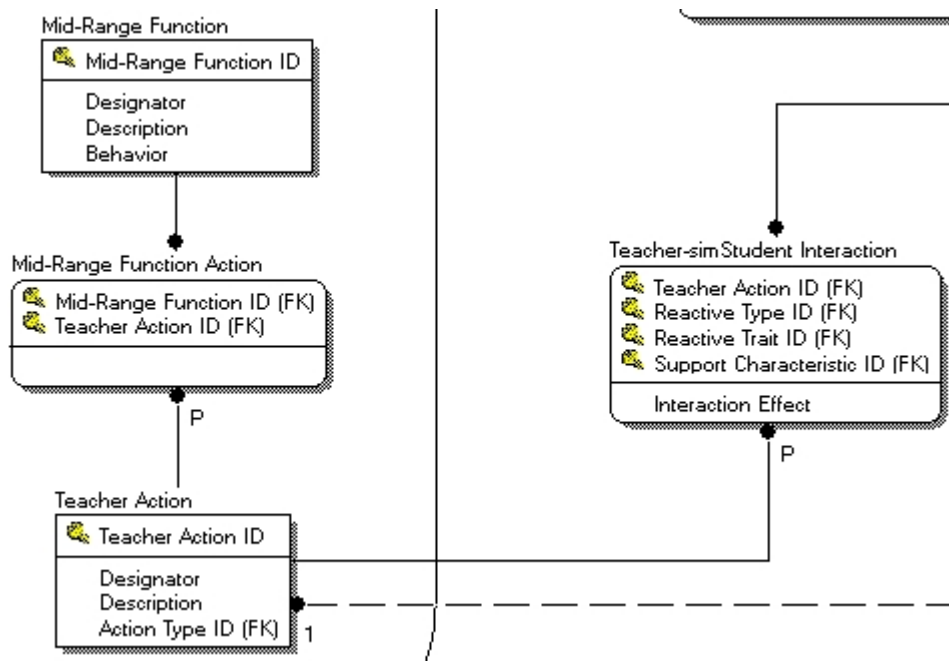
Mid-Range Function

Mid-Range Function ID

Designator
Description
Behavior

Mid-Range Function Action

Mid-Range Function ID (FK)
Teacher Action ID (FK)

P

Teacher Action

Teacher Action ID

Designator
Description
Action Type ID (FK)

1

Teacher-simStudent Interaction

Teacher Action ID (FK)
Reactive Type ID (FK)
Reactive Trait ID (FK)
Support Characteristic ID (FK)

Interaction Effect

P